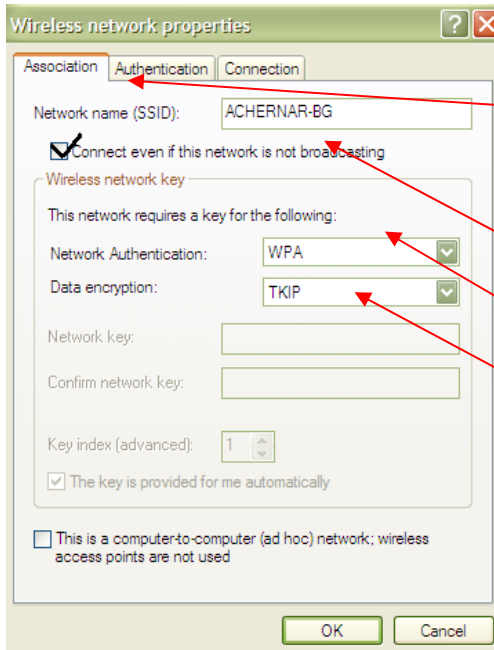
Wireless network properties

?

X

Association | Authentication | Connection

Network name (SSID): ACHERNAR-BG

Connect even if this network is not broadcasting

Wireless network key

This network requires a key for the following:

Network Authentication: WPA

Data encryption: TKIP

Network key:

Confirm network key:

Key index (advanced): 1

The key is provided for me automatically

This is a computer-to-computer (ad hoc) network; wireless access points are not used

OK

Cancel